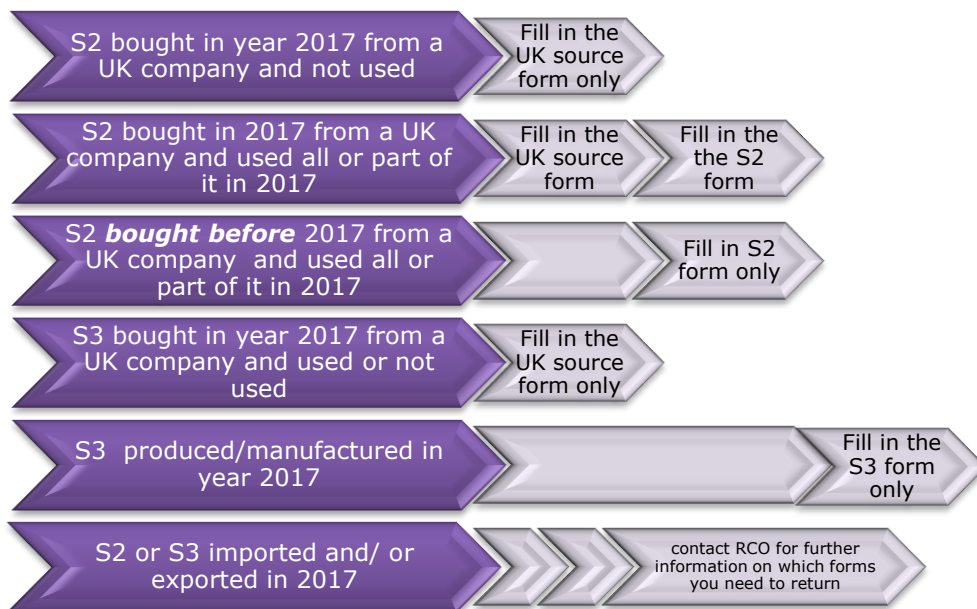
S2 bought in year 2017 from a UK company and not used

Fill in the UK source form only

S2 bought in 2017 from a UK company and used all or part of it in 2017

Fill in the UK source form

Fill in the the S2 form

S2 ***bought before*** 2017 from a UK company and used all or part of it in 2017

Fill in S2 form only

S3 bought in year 2017 from a UK company and used or not used

Fill in the UK source form only

S3 produced/manufactured in year 2017

Fill in the S3 form only

S2 or S3 imported and/ or exported in 2017

contact RCO for further information on which forms you need to return